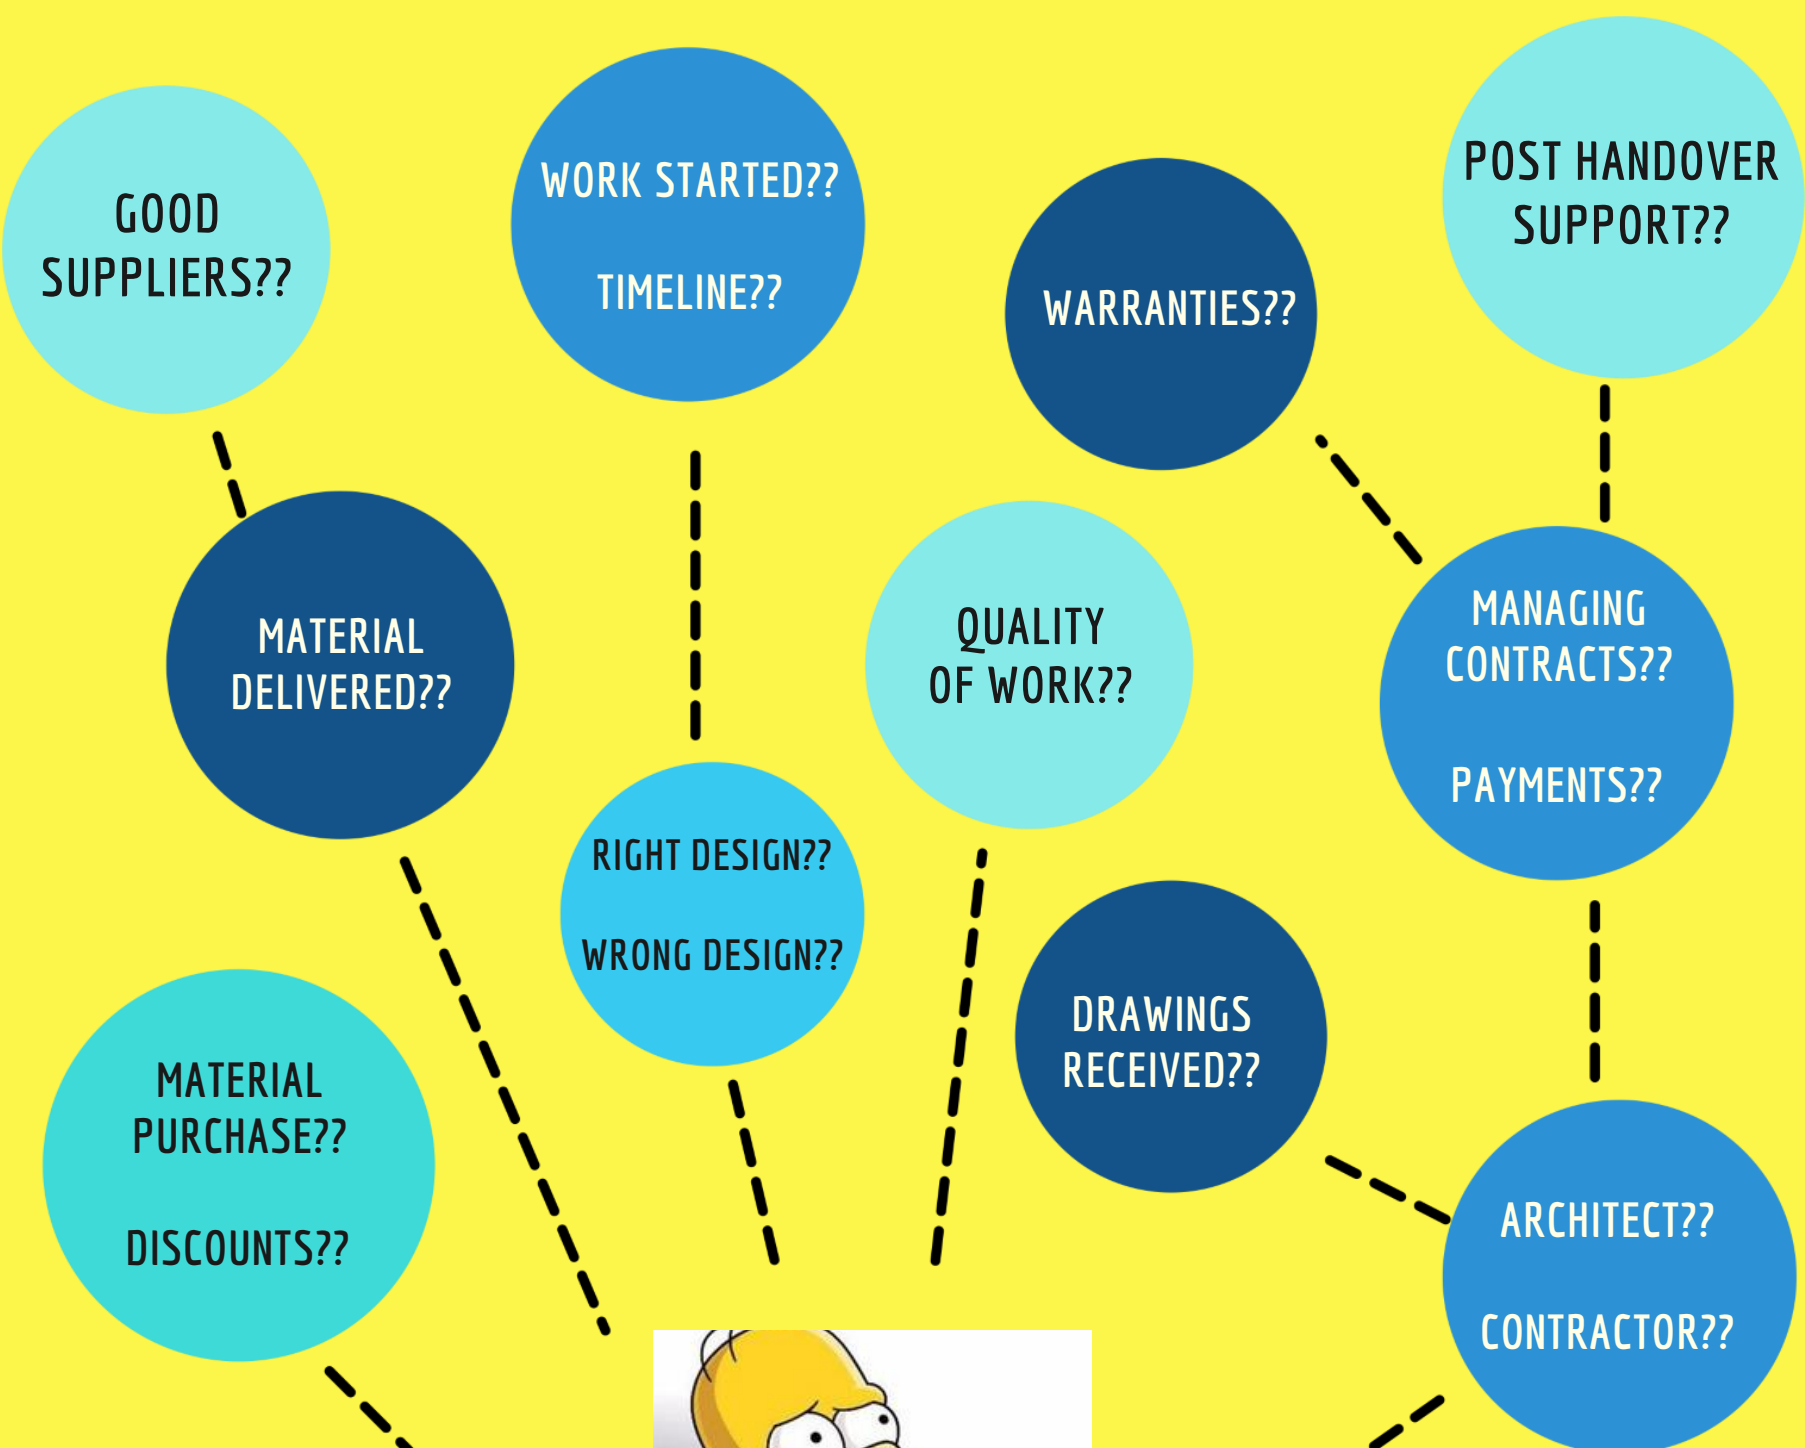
GOOD SUPPLIERS??

WORK STARTED??

TIMELINE??

WARRANTIES??

POST HANDOVER SUPPORT??

MATERIAL DELIVERED??

QUALITY OF WORK??

MANAGING CONTRACTS??

PAYMENTS??

RIGHT DESIGN??

WRONG DESIGN??

DRAWINGS RECEIVED??

MATERIAL PURCHASE??

DISCOUNTS??

ARCHITECT??

CONTRACTOR??